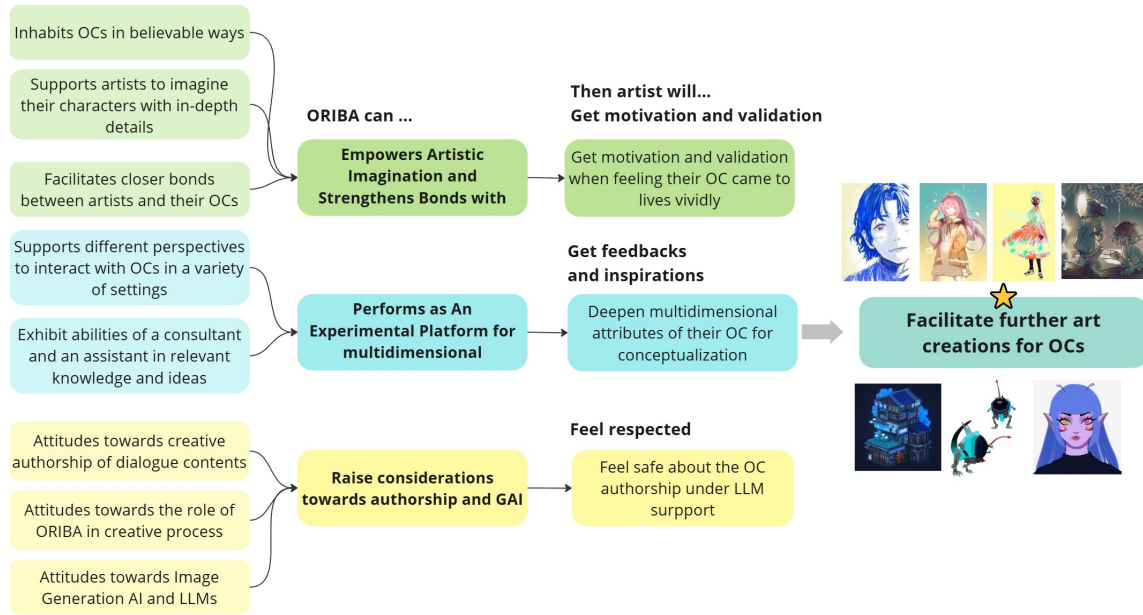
Inhabits OCs in believable ways

Supports artists to imagine their characters with in-depth details

Facilitates closer bonds between artists and their OCs

ORIBA can ...

Empowers Artistic Imagination and Strengthens Bonds with

Then artist will...
Get motivation and validation

Get motivation and validation when feeling their OC came to lives vividly

Supports different perspectives to interact with OCs in a variety of settings

Exhibit abilities of a consultant and an assistant in relevant knowledge and ideas

Performs as An Experimental Platform for multidimensional

Get feedbacks and inspirations

Deepen multidimensional attributes of their OC for conceptualization

Facilitate further art creations for OCs

Attitudes towards creative authorship of dialogue contents

Attitudes towards the role of ORIBA in creative process

Attitudes towards Image Generation AI and LLMs

Raise considerations towards authorship and GAI

Feel respected

Feel safe about the OC authorship under LLM surpport